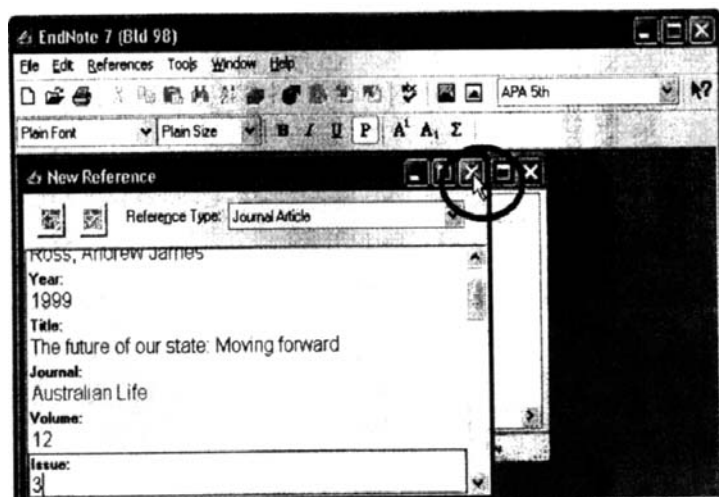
EndNote 7 (Bld 98)

File Edit References Tools Window Help

APA 5th

Plain Font Plain Size B I U P $A^1$ $A_1$ Σ

New Reference

Reference Type: Journal Article

Ross, Andrew James

Year:
1999

Title:
The future of our state: Moving forward

Journal:
Australian Life

Volume:
12

Issue:
3